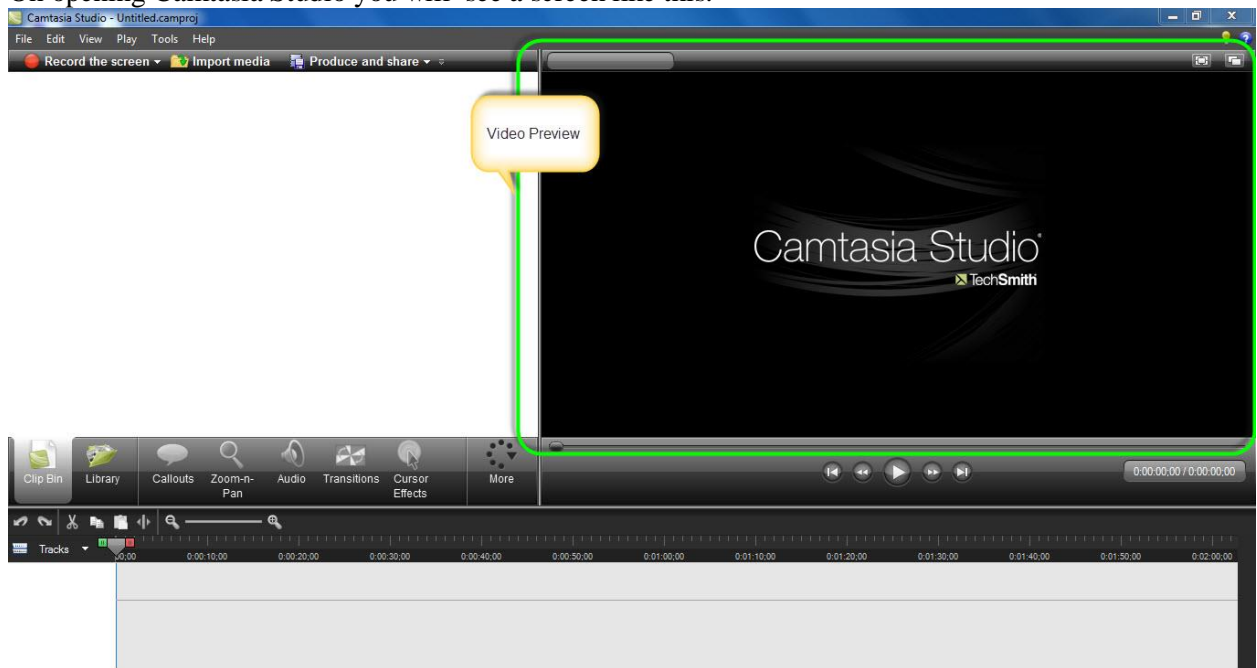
On opening Camtasia Studio you will see a screen like this.

Camtasia Studio - Untitled.camproj

File Edit View Play Tools Help

Record the screen Import media Produce and share

Video Preview

Camtasia Studio

TechSmith

Clip Bin Library Callouts Zoom-n-Pan Audio Transitions Cursor Effects More

0:00:00;00 / 0:00:00;00

Tracks

0:00 0:00:10;00 0:00:20;00 0:00:30;00 0:00:40;00 0:00:50;00 0:01:00;00 0:01:10;00 0:01:20;00 0:01:30;00 0:01:40;00 0:01:50;00 0:02:00;00